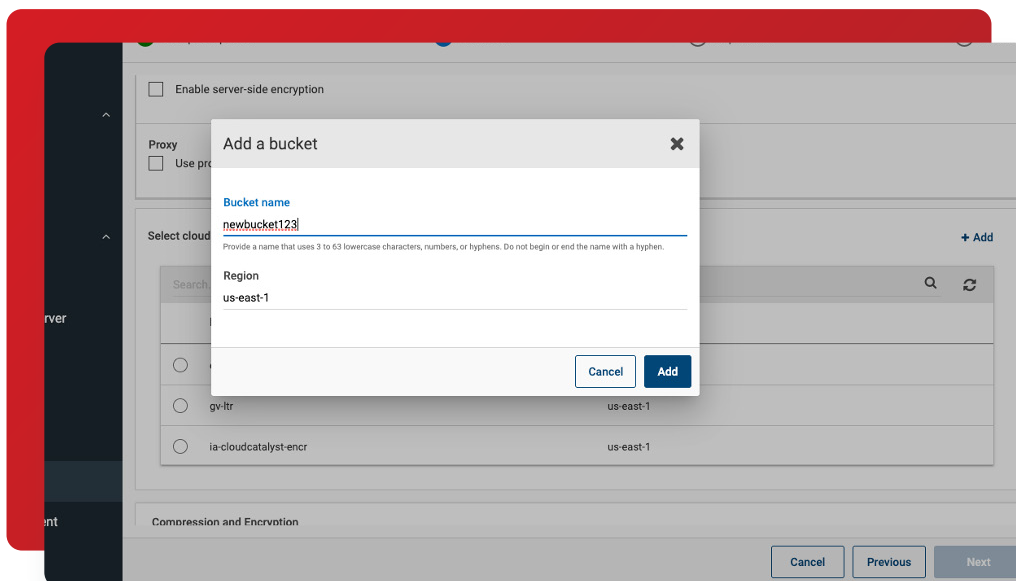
Enable server-side encryption

Proxy

Use pro

Select cloud

+ Add

Search

rver

ent

Add a bucket

Bucket name

newbucket123

Provide a name that uses 3 to 63 lowercase characters, numbers, or hyphens. Do not begin or end the name with a hyphen.

Region

us-east-1

Cancel

Add

gv-ltr us-east-1

ia-cloudcatalyst-encr us-east-1

Compression and Encryption

Cancel

Previous

Next